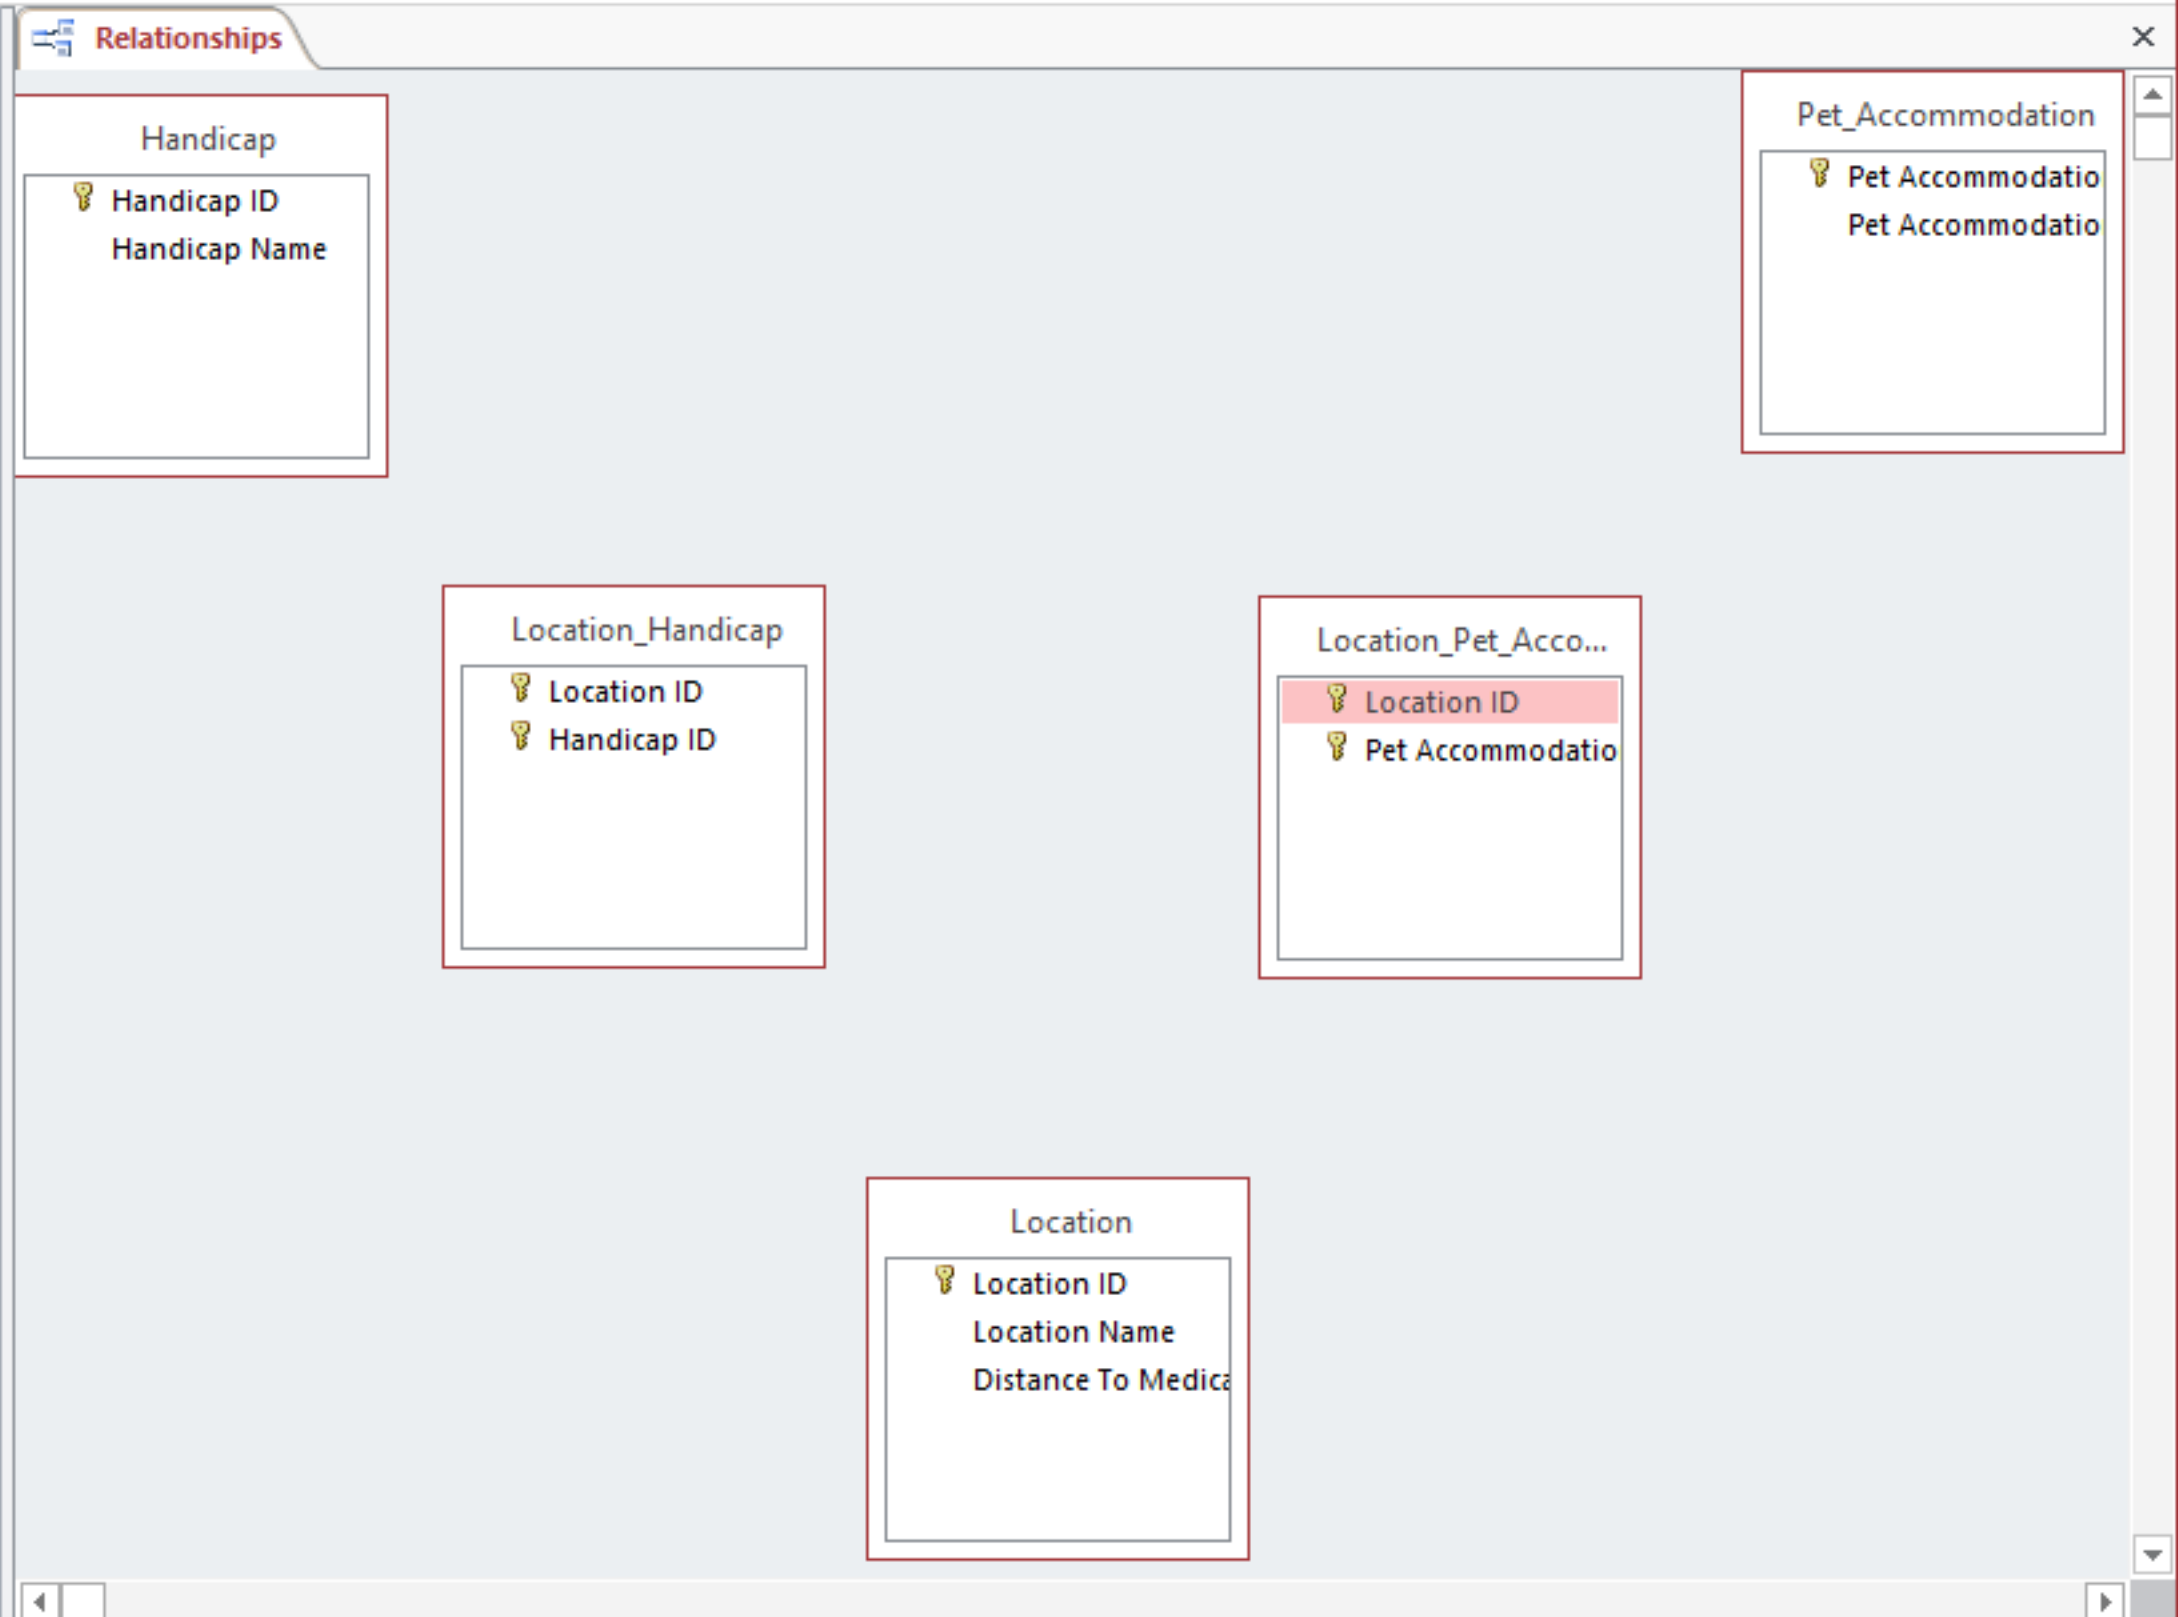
Relationships

Handicap
Handicap ID
Handicap Name

Pet_Accommodation
Pet Accommodatio
Pet Accommodatio

Location_Handicap
Location ID
Handicap ID

Location_Pet_Acco...
Location ID
Pet Accommodatio

Location
Location ID
Location Name
Distance To Medica